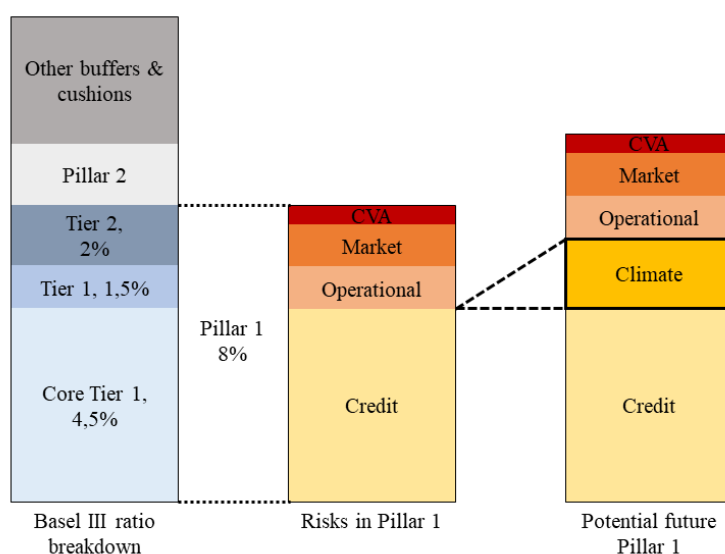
Other buffers & cushions

Pillar 2

Tier 2, 2%

Tier 1, 1,5%

Core Tier 1, 4,5%

Pillar 1 8%

CVA

Market

Operational

Credit

CVA

Market

Operational

Climate

Credit

Basel III ratio breakdown

Risks in Pillar 1

Potential future Pillar 1